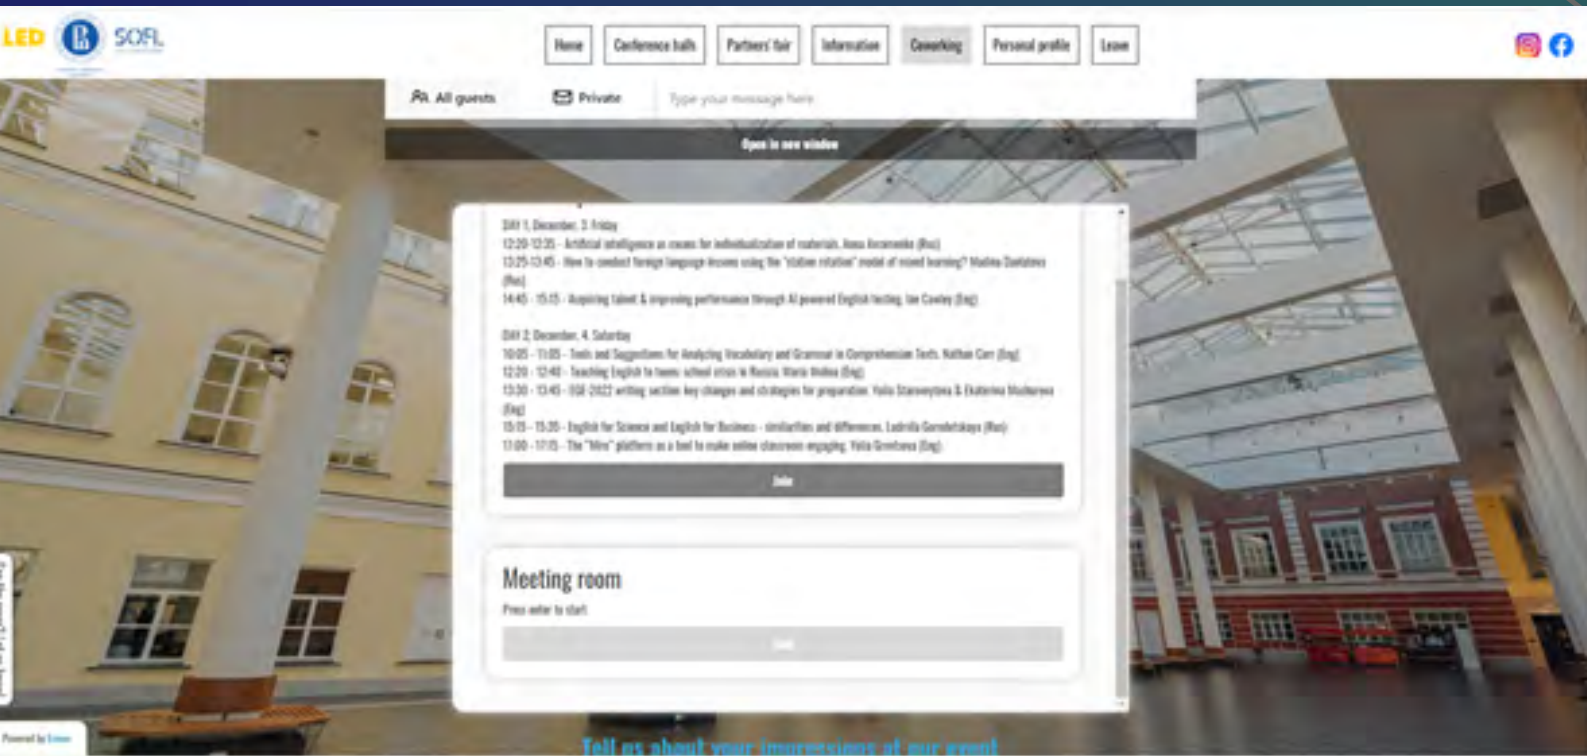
LED SOFL

Home Conference halls Partners' fair Information Coworking Personal profile Leave

All guests Private Type your message here

Open in new window

DAY 1, December, 3, Friday
12:20-12:35 - Artificial intelligence as means for individualization of materials. Anna Avramenko (Rus)
13:25-13:45 - How to conduct foreign language lessons using the "station rotation" model of mixed learning? Marina Davlatova (Rus)
14:45 - 15:15 - Acquiring talent & improving performance through AI powered English testing. Ian Cowley (Eng)

DAY 2, December, 4, Saturday
10:05 - 11:05 - Tools and Suggestions for Analyzing Vocabulary and Grammar in Comprehension Texts. Nathan Carr (Eng)
12:20 - 12:40 - Teaching English to teens: school crisis in Russia. Maria Vodina (Eng)
13:30 - 13:45 - EGE-2022 writing section: key changes and strategies for preparation. Yulia Stanovaytseva & Ekaterina Mudarova (Eng)
15:15 - 15:35 - English for Science and English for Business - similarities and differences. Ludmila Gorodetskaya (Rus)
17:00 - 17:15 - The "Miro" platform as a tool to make online classroom engaging. Yulia Grintsova (Eng)

Join

Meeting room
Press enter to start

Join

Powered by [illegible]

Tell us about your impressions of our event